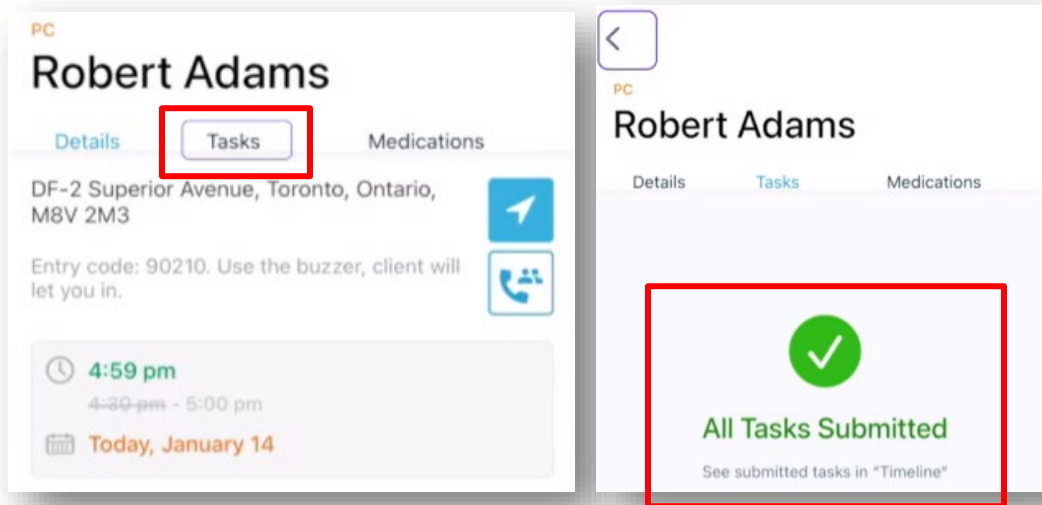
PC
Robert Adams

Details Tasks Medications

DF-2 Superior Avenue, Toronto, Ontario, M8V 2M3

Entry code: 90210. Use the buzzer, client will let you in.

4:59 pm
~~4:30 pm~~ - 5:00 pm
Today, January 14

<

PC
Robert Adams

Details Tasks Medications

All Tasks Submitted
See submitted tasks in "Timeline"